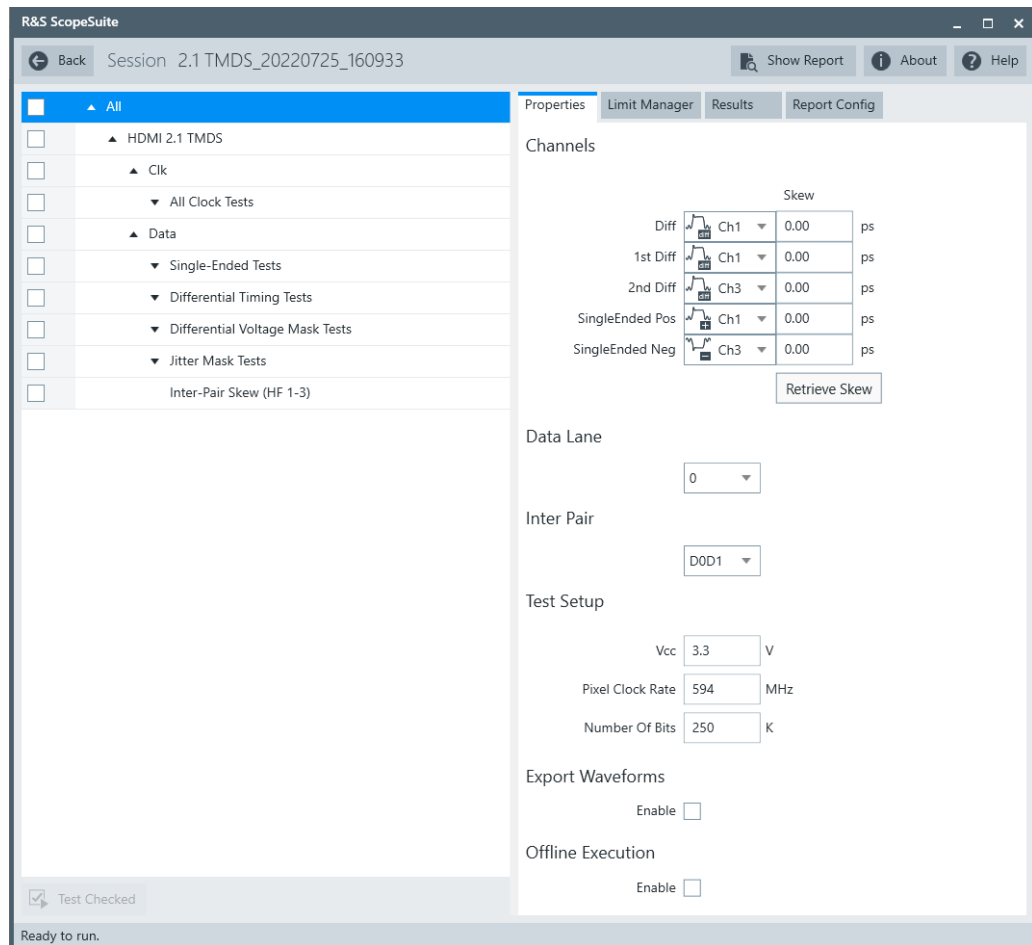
R&S ScopeSuite

Back Session 2.1 TMDS_20220725_160933

Show Report About Help

All
HDMI 2.1 TMDS
Clk
All Clock Tests
Data
Single-Ended Tests
Differential Timing Tests
Differential Voltage Mask Tests
Jitter Mask Tests
Inter-Pair Skew (HF 1-3)

Test Checked

Properties Limit Manager Results Report Config

Channels

Skew

| | | | |
|---|---|---|---|
| Diff | Ch1 | 0.00 | ps |
| 1st Diff | Ch1 | 0.00 | ps |
| 2nd Diff | Ch3 | 0.00 | ps |
| SingleEnded Pos | Ch1 | 0.00 | ps |
| SingleEnded Neg | Ch3 | 0.00 | ps |

Retrieve Skew

Data Lane

0

Inter Pair

D0D1

Test Setup

Vcc 3.3 V

Pixel Clock Rate 594 MHz

Number Of Bits 250 K

Export Waveforms

Enable

Offline Execution

Enable

Ready to run.